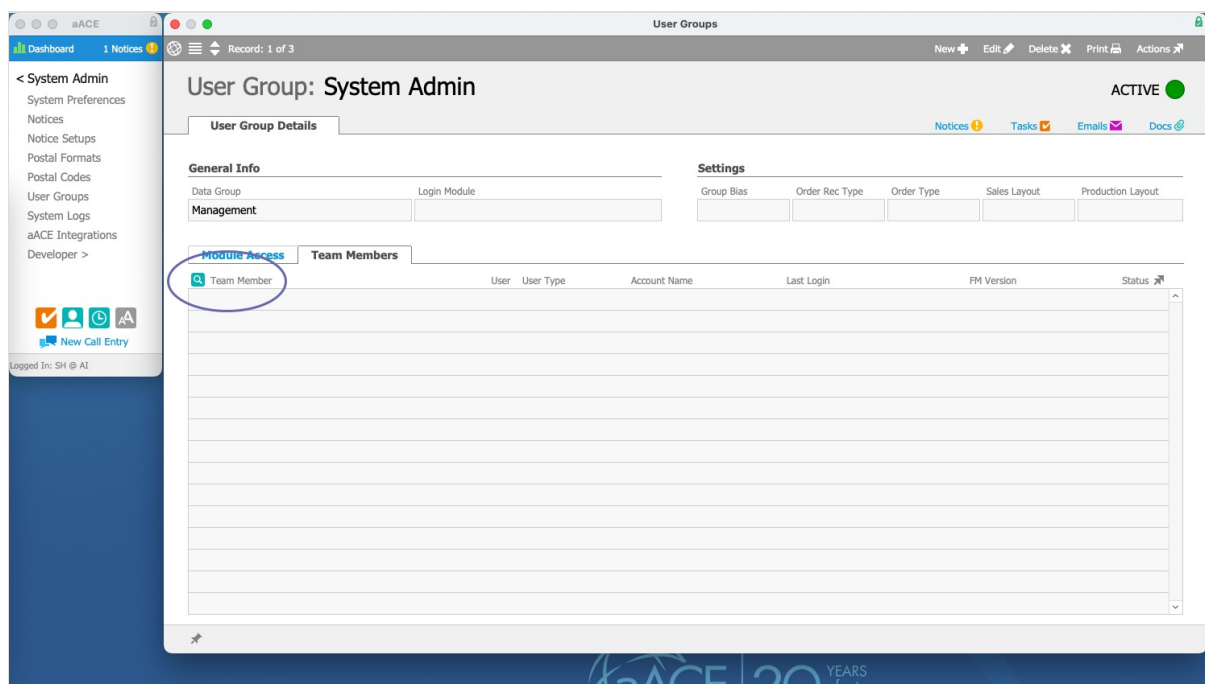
aACE

Dashboard 1 Notices

< System Admin
System Preferences
Notices
Notice Setups
Postal Formats
Postal Codes
User Groups
System Logs
aACE Integrations
Developer >

New Call Entry

Logged In: SH @ AI

User Groups

Record: 1 of 3

New Edit Delete Print Actions

User Group: System Admin

ACTIVE

User Group Details

Notices Tasks Emails Docs

General Info

Data Group
Management

Login Module

Settings

Group Bias

Order Rec Type

Order Type

Sales Layout

Production Layout

Module Access Team Members

| Team Member | User | User Type | Account Name | Last Login | FM Version | Status |
|---|---|---|---|---|---|---|

aACE 20 YEARS